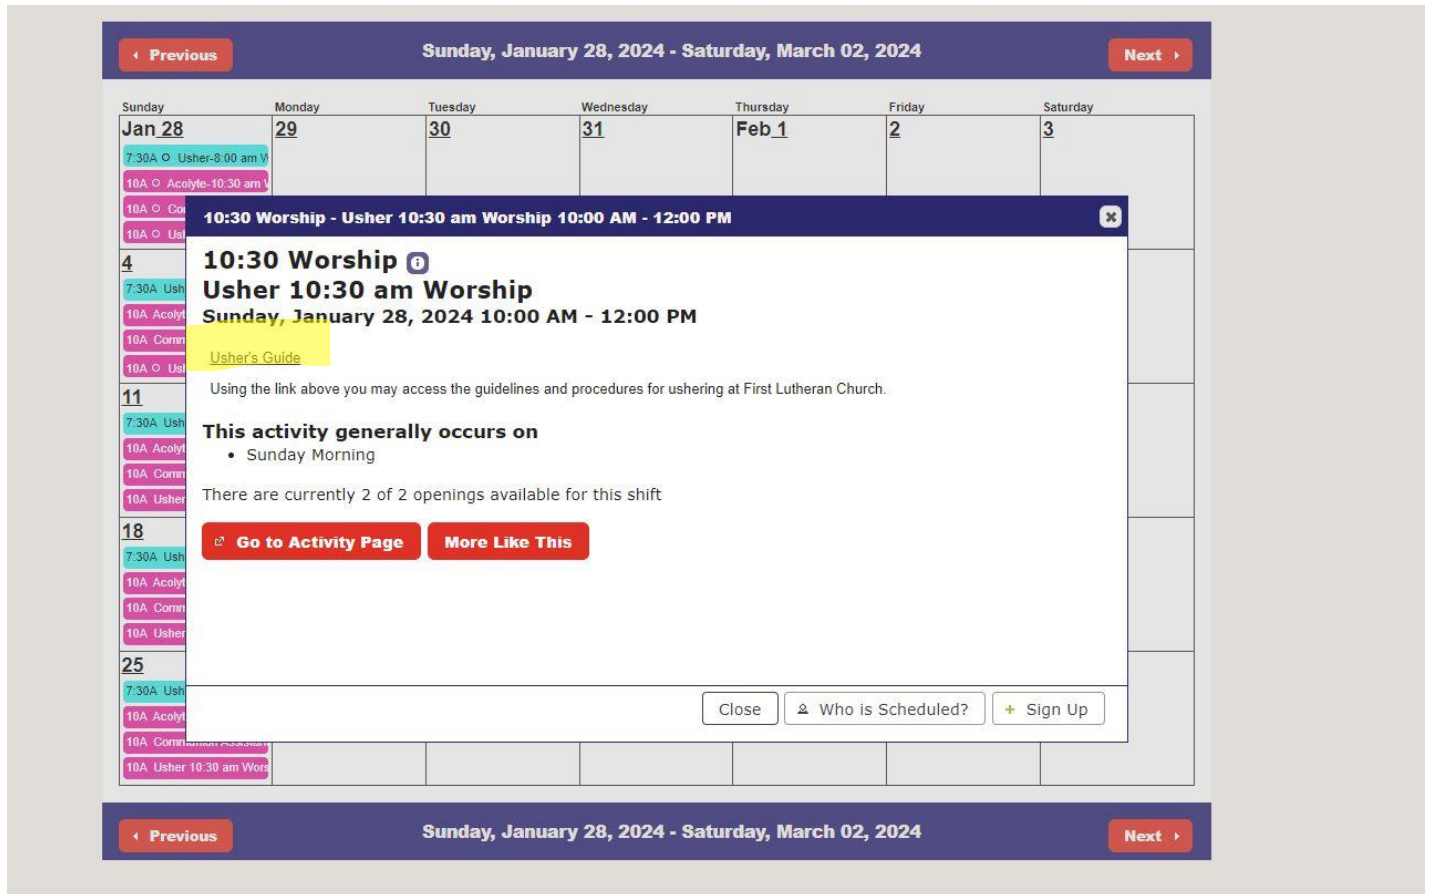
‹ Previous

Sunday, January 28, 2024 - Saturday, March 02, 2024

Next ›

| Sunday | Monday | Tuesday | Wednesday | Thursday | Friday | Saturday |
|---|---|---|---|---|---|---|
| Jan 28 | 29 | 30 | 31 | Feb 1 | 2 | 3 |

7:30A Usher-8:00 am W
10A Acolyte-10:30 am
10A Co
10A Us

4
7:30A Ush
10A Acoly
10A Comm
10A Us

11
7:30A Ush
10A Acoly
10A Comm
10A Usher

18
7:30A Ush
10A Acoly
10A Comm
10A Usher

25
7:30A Ush
10A Acoly
10A Communion Assistant
10A Usher 10:30 am Wors

10:30 Worship - Usher 10:30 am Worship 10:00 AM - 12:00 PM

10:30 Worship
Usher 10:30 am Worship
Sunday, January 28, 2024 10:00 AM - 12:00 PM

Usher's Guide

Using the link above you may access the guidelines and procedures for ushering at First Lutheran Church.

This activity generally occurs on
• Sunday Morning

There are currently 2 of 2 openings available for this shift

Go to Activity Page
More Like This

Close
Who is Scheduled?
+ Sign Up

‹ Previous

Sunday, January 28, 2024 - Saturday, March 02, 2024

Next ›